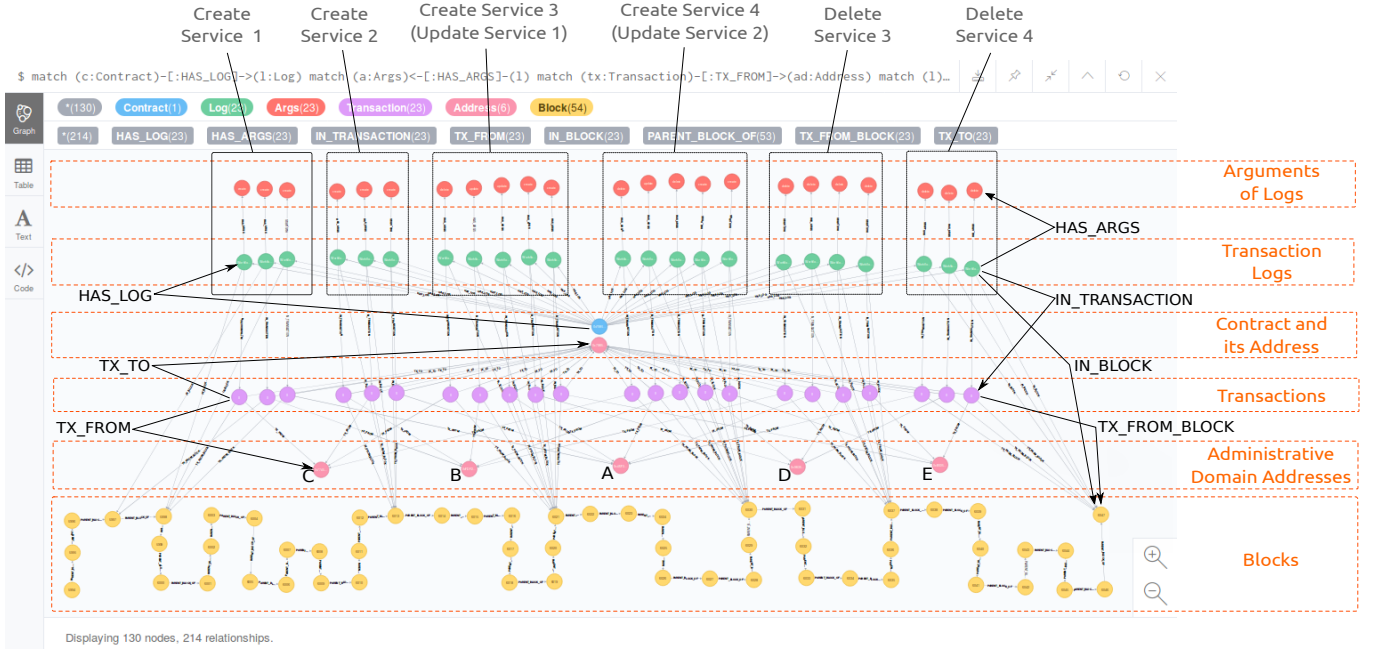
Create Service 1

Create Service 2

Create Service 3 (Update Service 1)

Create Service 4 (Update Service 2)

Delete Service 3

Delete Service 4

$ match (c:Contract)-[:HAS_LOG]->(l:Log) match (a:Args)<-[:HAS_ARGS]-(l) match (tx:Transaction)-[:TX_FROM]->(ad:Address) match (l)...

Graph

Table

Text

Code

*(130) Contract(1) Log(23) Args(23) Transaction(23) Address(6) Block(54)

*(214) HAS_LOG(23) HAS_ARGS(23) IN_TRANSACTION(23) TX_FROM(23) IN_BLOCK(23) PARENT_BLOCK_OF(53) TX_FROM_BLOCK(23) TX_TO(23)

Arguments of Logs

HAS_ARGS

Transaction Logs

HAS_LOG

IN_TRANSACTION

Contract and its Address

TX_TO

IN_BLOCK

Transactions

TX_FROM

TX_FROM_BLOCK

Administrative Domain Addresses

C

B

A

D

E

Blocks

Displaying 130 nodes, 214 relationships.